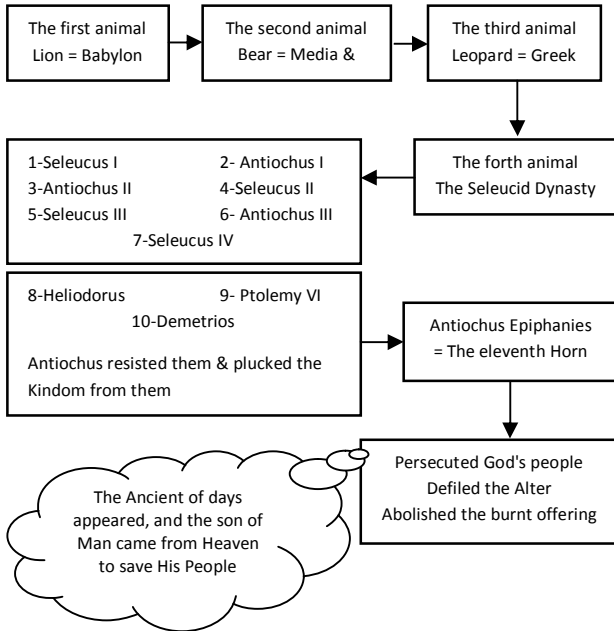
The first animal
Lion = Babylon

The second animal
Bear = Media &

The third animal
Leopard = Greek

The forth animal
The Seleucid Dynasty

1-Seleucus I
2- Antiochus I
3-Antiochus II
4-Seleucus II
5-Seleucus III
6- Antiochus III
7-Seleucus IV

8-Heliodorus
9- Ptolemy VI
10-Demetrios

Antiochus resisted them & plucked the Kindom from them

Antiochus Epiphanies
= The eleventh Horn

Persecuted God's people
Defiled the Alter
Abolished the burnt offering

The Ancient of days appeared, and the son of Man came from Heaven to save His People